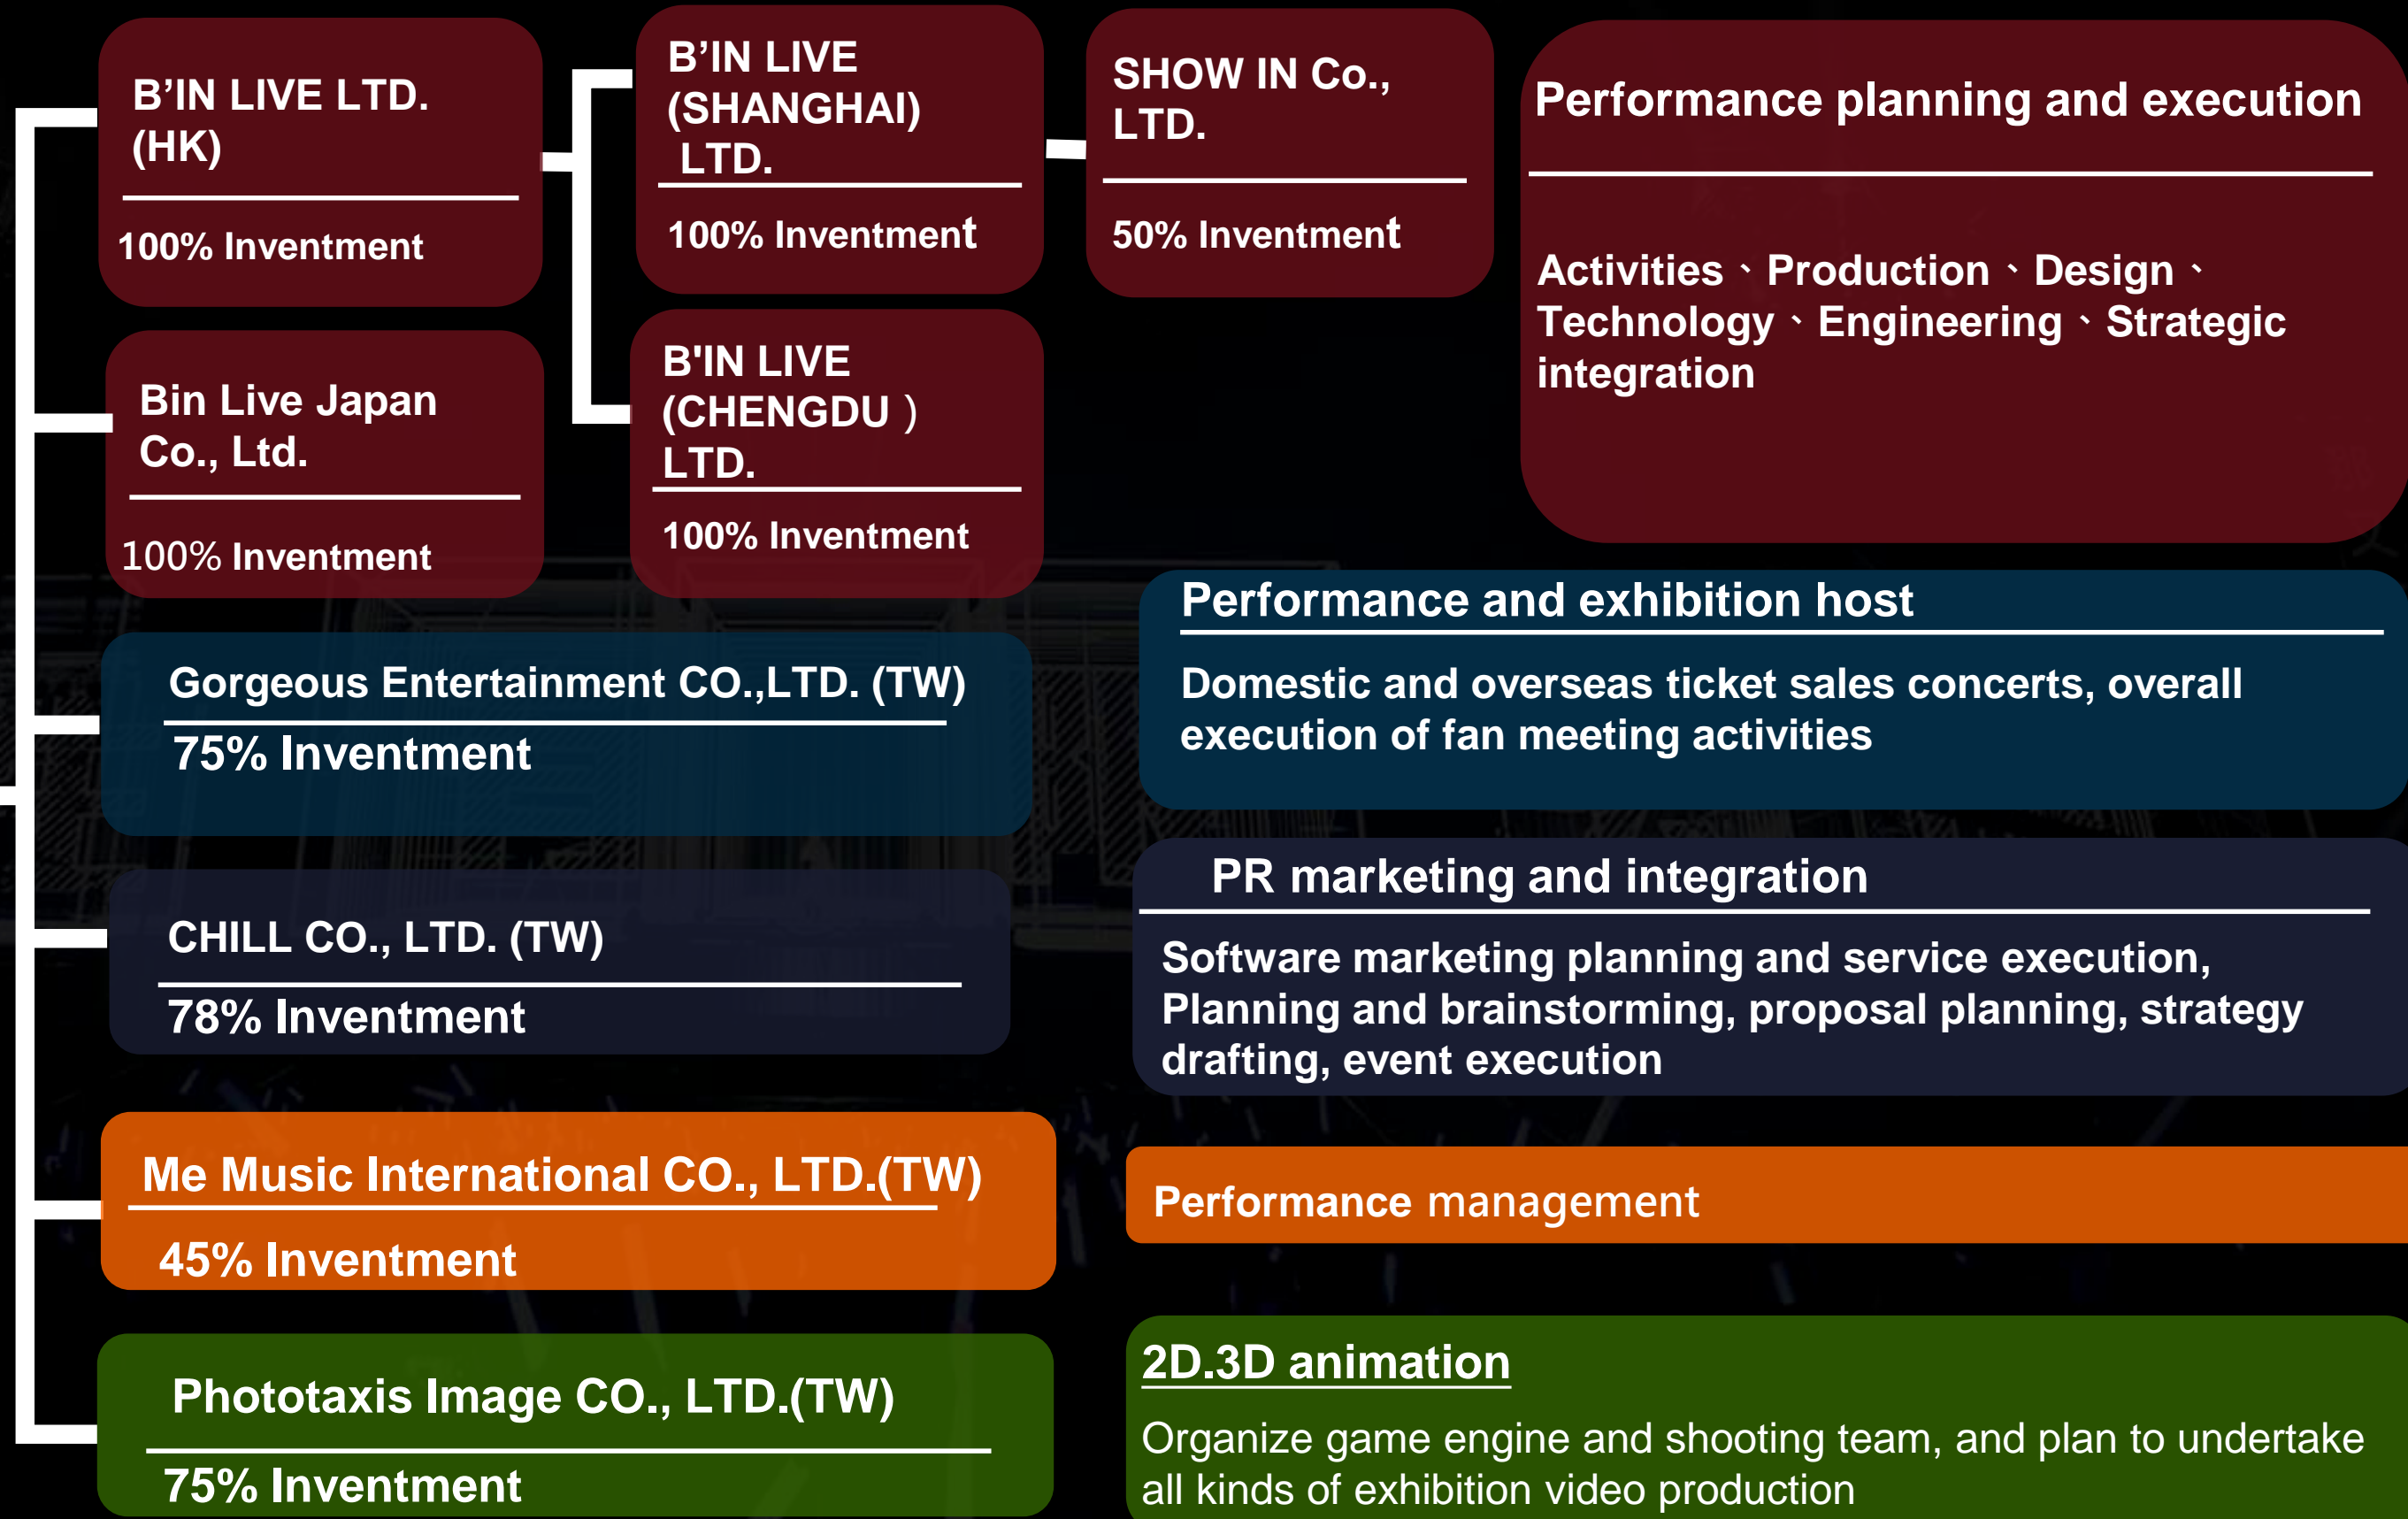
B’IN LIVE LTD. (HK)

100% Inventment

B’IN LIVE (SHANGHAI) LTD.

100% Inventment

SHOW IN Co., LTD.

50% Inventment

Performance planning and execution

Activities、Production、Design、Technology、Engineering、Strategic integration

Bin Live Japan Co., Ltd.

100% Inventment

B'IN LIVE (CHENGDU ) LTD.

100% Inventment

Performance and exhibition host

Domestic and overseas ticket sales concerts, overall execution of fan meeting activities

Gorgeous Entertainment CO.,LTD. (TW)

75% Inventment

PR marketing and integration

Software marketing planning and service execution, Planning and brainstorming, proposal planning, strategy drafting, event execution

CHILL CO., LTD. (TW)

78% Inventment

Me Music International CO., LTD.(TW)

45% Inventment

Performance management

Phototaxis Image CO., LTD.(TW)

75% Inventment

2D.3D animation

Organize game engine and shooting team, and plan to undertake all kinds of exhibition video production